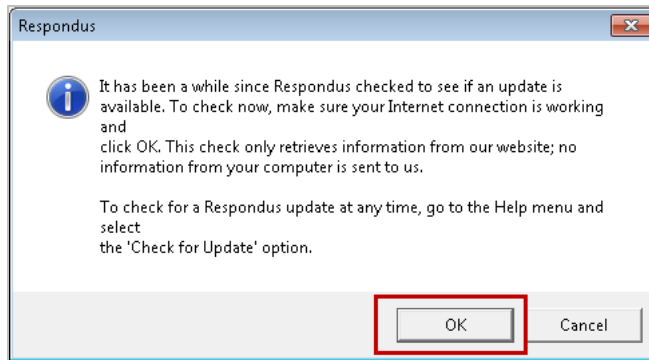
Respondus

It has been a while since Respondus checked to see if an update is available. To check now, make sure your Internet connection is working and
click OK. This check only retrieves information from our website; no information from your computer is sent to us.

To check for a Respondus update at any time, go to the Help menu and select
the 'Check for Update' option.

OK

Cancel